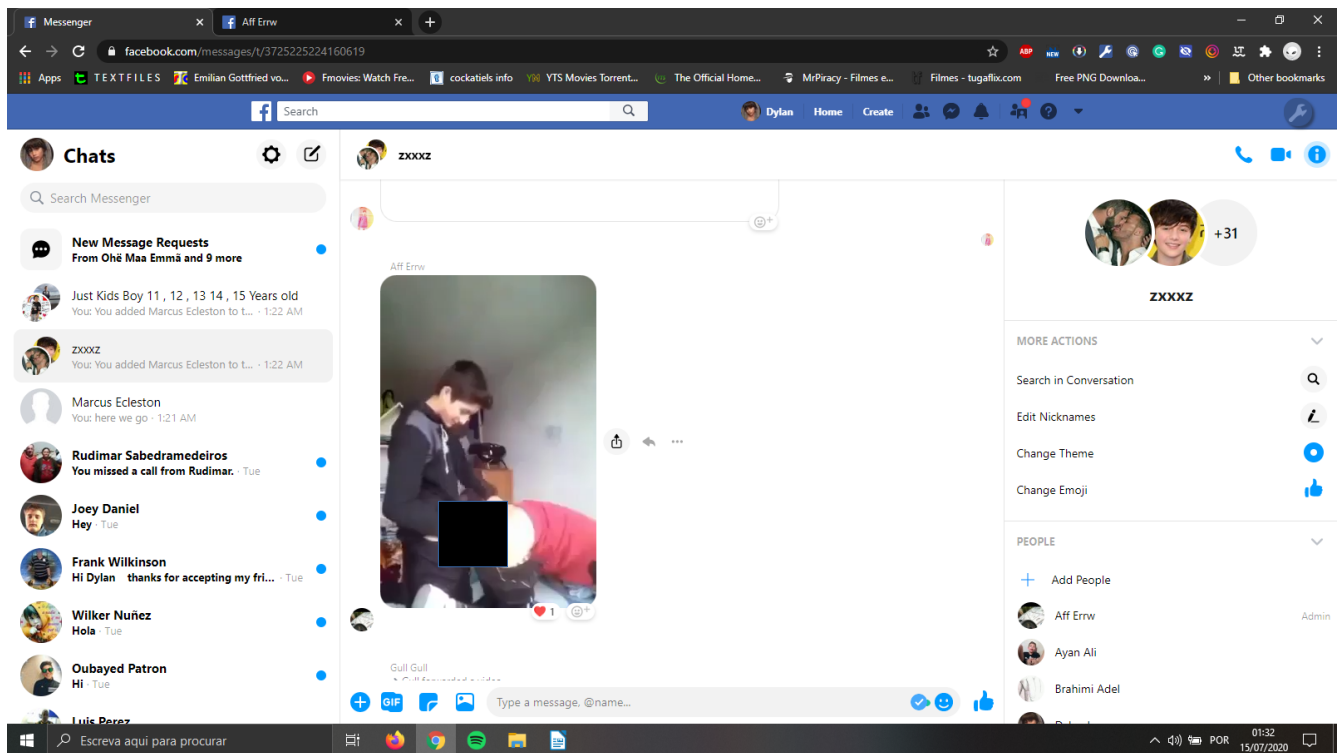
Messenger
Aff Errw
facebook.com/messages/t/3725225224160619
Apps TEXTFILES Emilian Gottfried vo... Fmovies: Watch Fre... cockatiels info YTS Movies Torrent... The Official Home... MrPiracy - Filmes e... Filmes - tugaflix.com Free PNG Downloa... Other bookmarks
Search
Dylan Home Create
Chats
Search Messenger
New Message Requests
From Ohë Maa Emmä and 9 more
Just Kids Boy 11 , 12 , 13 14 , 15 Years old
You: You added Marcus Ecleston to t... · 1:22 AM
zxxxz
You: You added Marcus Ecleston to t... · 1:22 AM
Marcus Ecleston
You: here we go · 1:21 AM
Rudimar Sabedramedeiros
You missed a call from Rudimar. · Tue
Joey Daniel
Hey · Tue
Frank Wilkinson
Hi Dylan thanks for accepting my fri... · Tue
Wilker Nuñez
Hola · Tue
Oubayed Patron
Hi · Tue
Luis Perez
zxxxz
Aff Errw
1
Gull Gull
Type a message, @name...
+31
zxxxz
MORE ACTIONS
Search in Conversation
Edit Nicknames
Change Theme
Change Emoji
PEOPLE
Add People
Aff Errw
Admin
Ayan Ali
Brahimi Adel
Escreva aqui para procurar
POR
01:32
15/07/2020